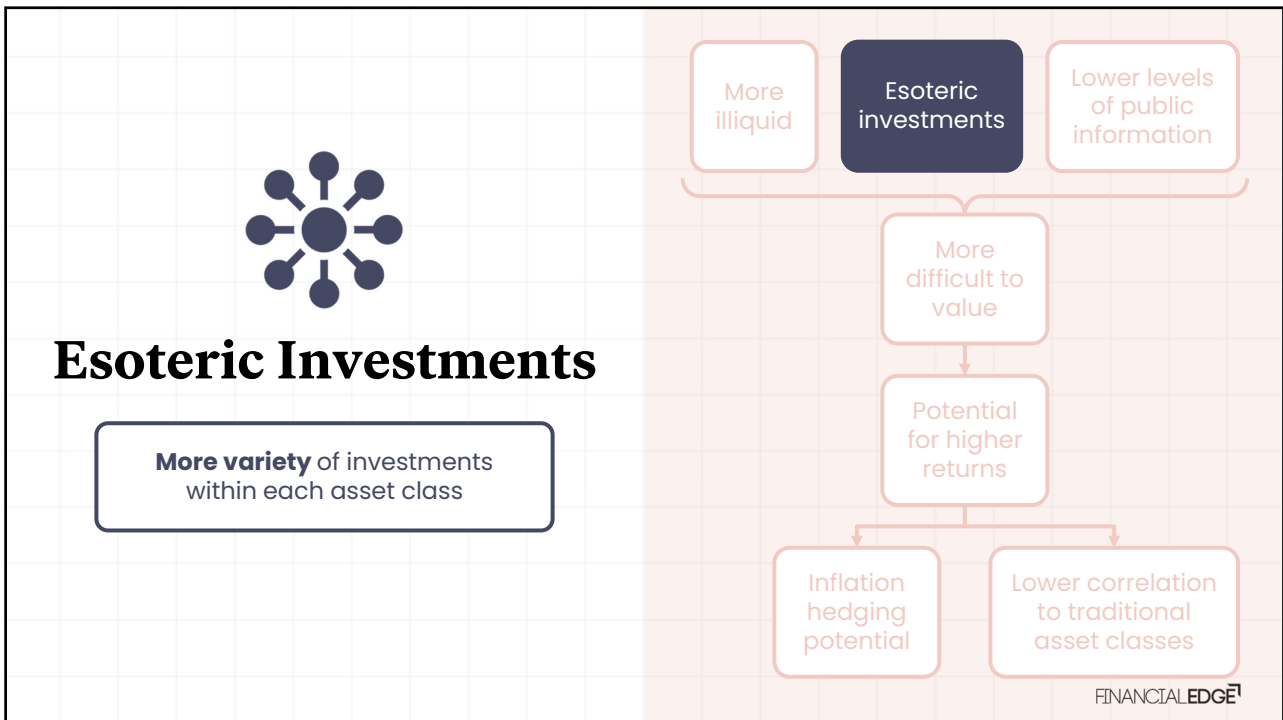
Esoteric Investments

**More variety** of investments within each asset class

More illiquid

Esoteric investments

Lower levels of public information

More difficult to value

Potential for higher returns

Inflation hedging potential

Lower correlation to traditional asset classes

FINANCIALEDGE